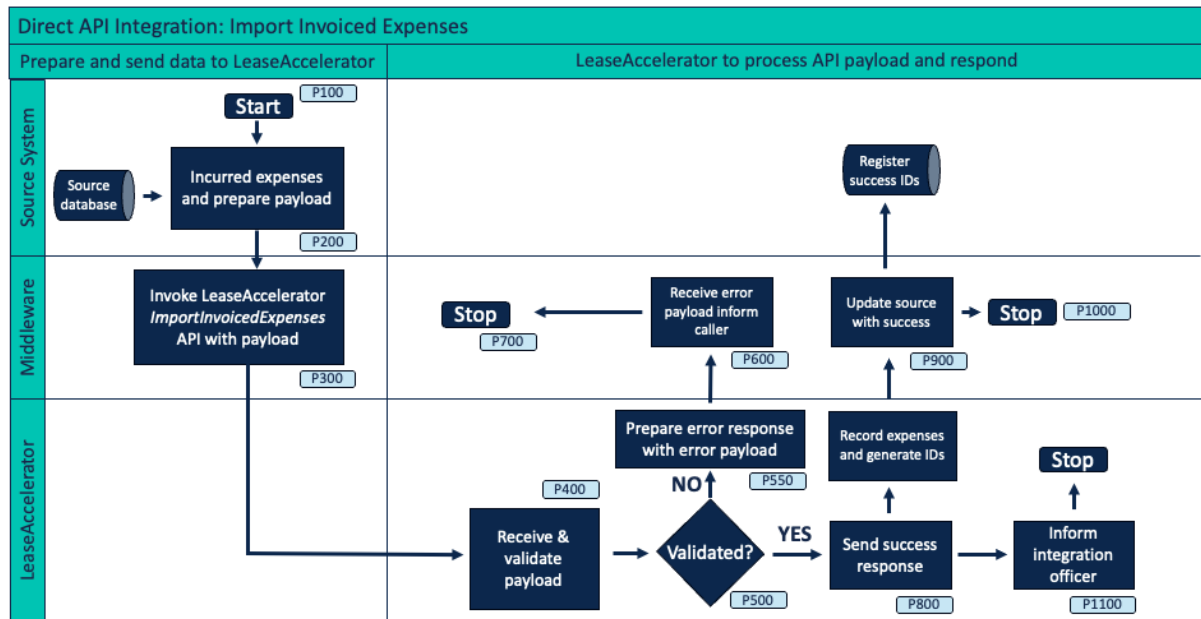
Direct API Integration: Import Invoiced Expenses

Prepare and send data to LeaseAccelerator

LeaseAccelerator to process API payload and respond

Source System

Middleware

LeaseAccelerator

Start
P100

Source database

Incurred expenses and prepare payload
P200

Invoke LeaseAccelerator *ImportInvoicedExpenses* API with payload
P300

Receive & validate payload
P400

Validated?
P500

NO

Prepare error response with error payload
P550

Receive error payload inform caller
P600

Stop
P700

YES

Send success response
P800

Record expenses and generate IDs

Update source with success
P900

Register success IDs

Stop
P1000

Inform integration officer
P1100

Stop